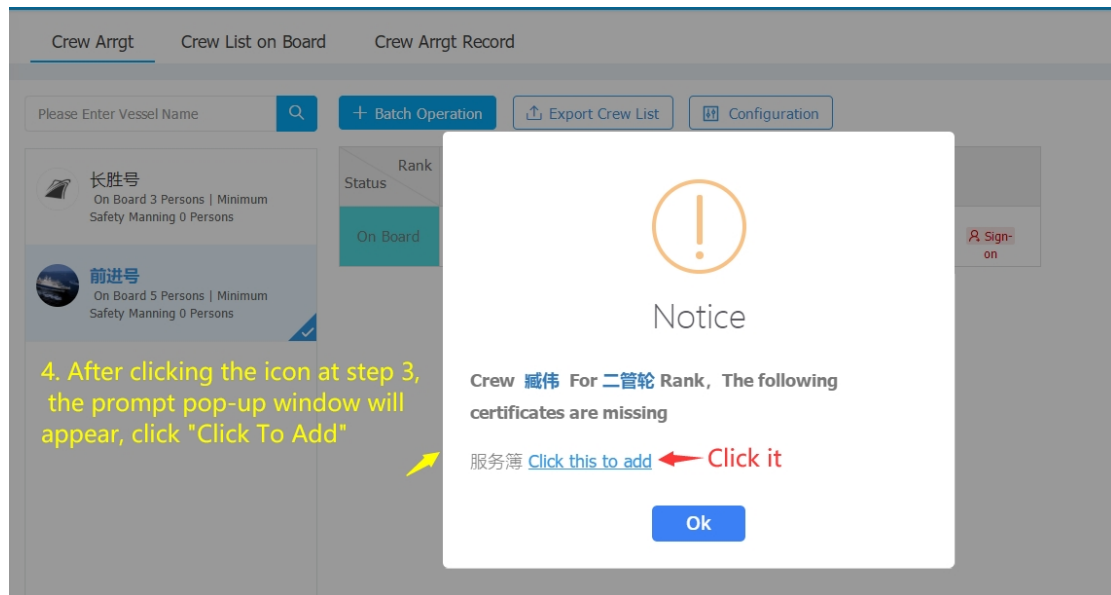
Crew Arrgt
Crew List on Board
Crew Arrgt Record

Please Enter Vessel Name

+ Batch Operation
Export Crew List
Configuration

长胜号
On Board 3 Persons | Minimum Safety Manning 0 Persons

前进号
On Board 5 Persons | Minimum Safety Manning 0 Persons

Rank
Status

On Board

Sign-on

4. After clicking the icon at step 3, the prompt pop-up window will appear, click "Click To Add"

Notice

Crew 臧伟 For 二管轮 Rank，The following certificates are missing

服务簿 Click this to add

Click it

Ok